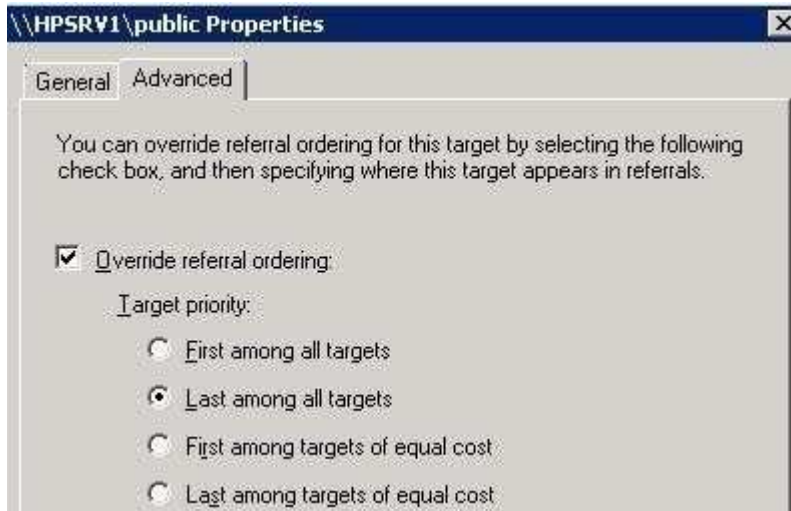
\\HPSRV1\public Properties

General Advanced

You can override referral ordering for this target by selecting the following check box, and then specifying where this target appears in referrals.

Override referral ordering:

Target priority:

First among all targets

Last among all targets

First among targets of equal cost

Last among targets of equal cost